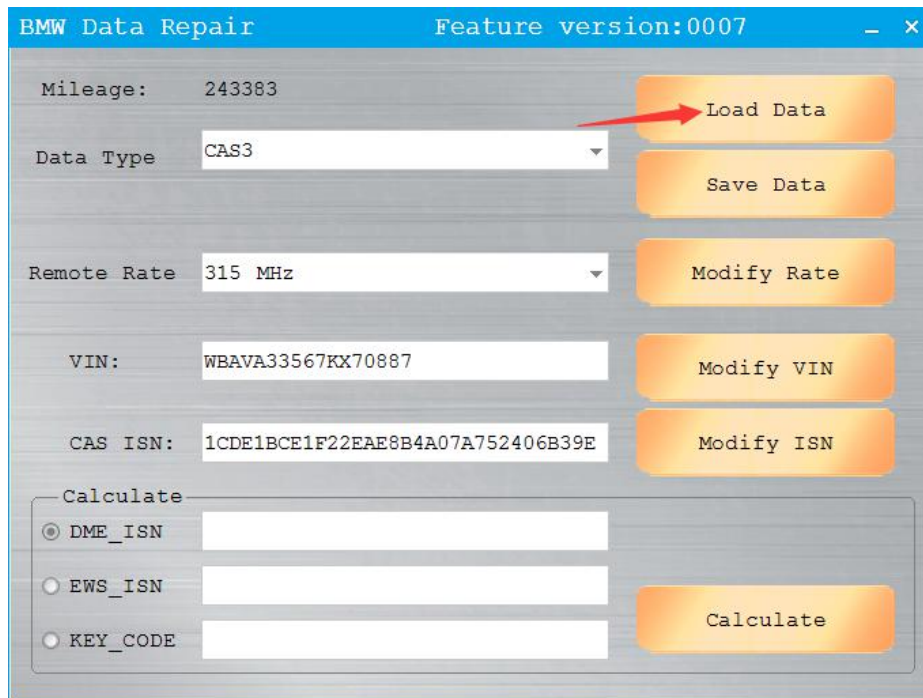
BMW Data Repair Feature version:0007 _ ×

Mileage: 243383

Load Data

Data Type CAS3

Save Data

Remote Rate 315 MHz

Modify Rate

VIN: WBAVA33567KX70887

Modify VIN

CAS ISN: 1CDE1BCE1F22EAE8B4A07A752406B39E

Modify ISN

Calculate

DME_ISN

EWS_ISN

KEY_CODE

Calculate